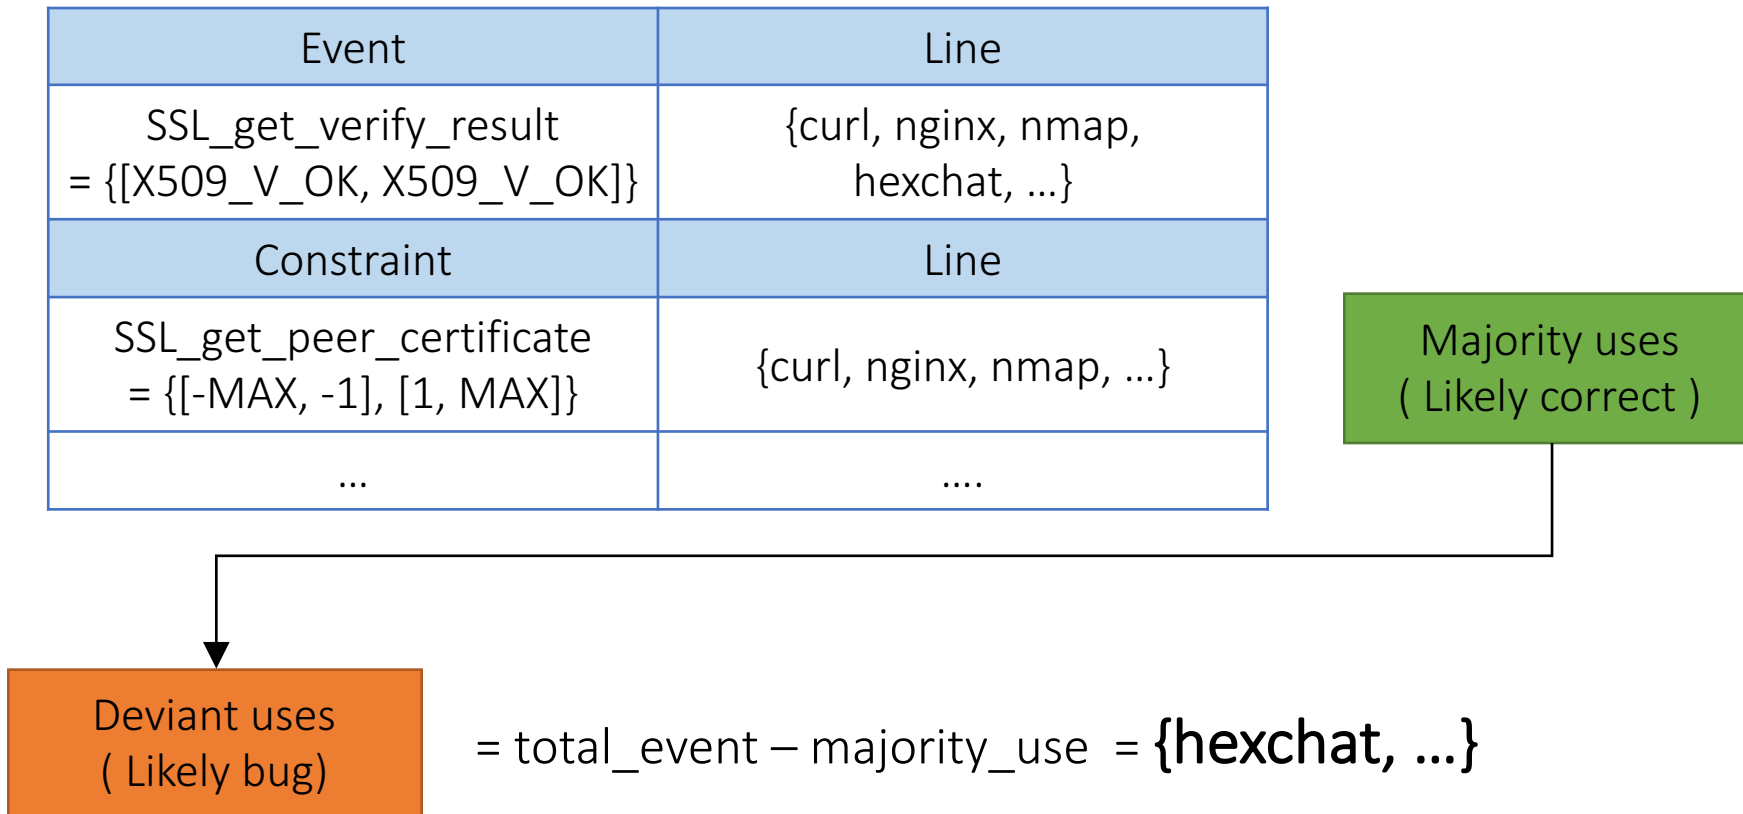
| Event | Line |
|---|---|
| SSL_get_verify_result = {[X509_V_OK, X509_V_OK]} | {curl, nginx, nmap, hexchat, …} |
| Constraint | Line |
| SSL_get_peer_certificate = {[-MAX, -1], [1, MAX]} | {curl, nginx, nmap, …} |
| … | …. |

Majority uses
( Likely correct )

Deviant uses
( Likely bug)

= total_event – majority_use = {hexchat, …}